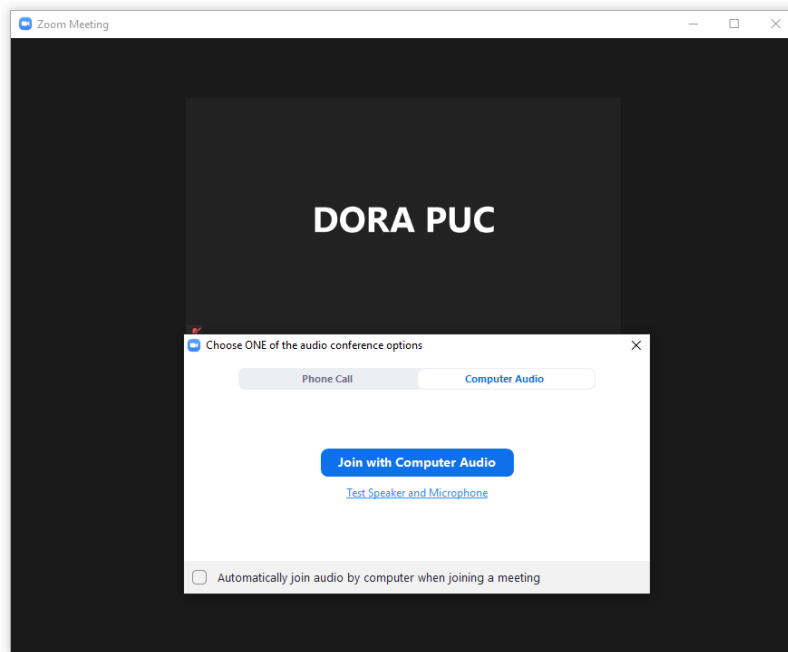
Zoom Meeting

DORA PUC

Choose ONE of the audio conference options

Phone Call

Computer Audio

Join with Computer Audio

Test Speaker and Microphone

Automatically join audio by computer when joining a meeting